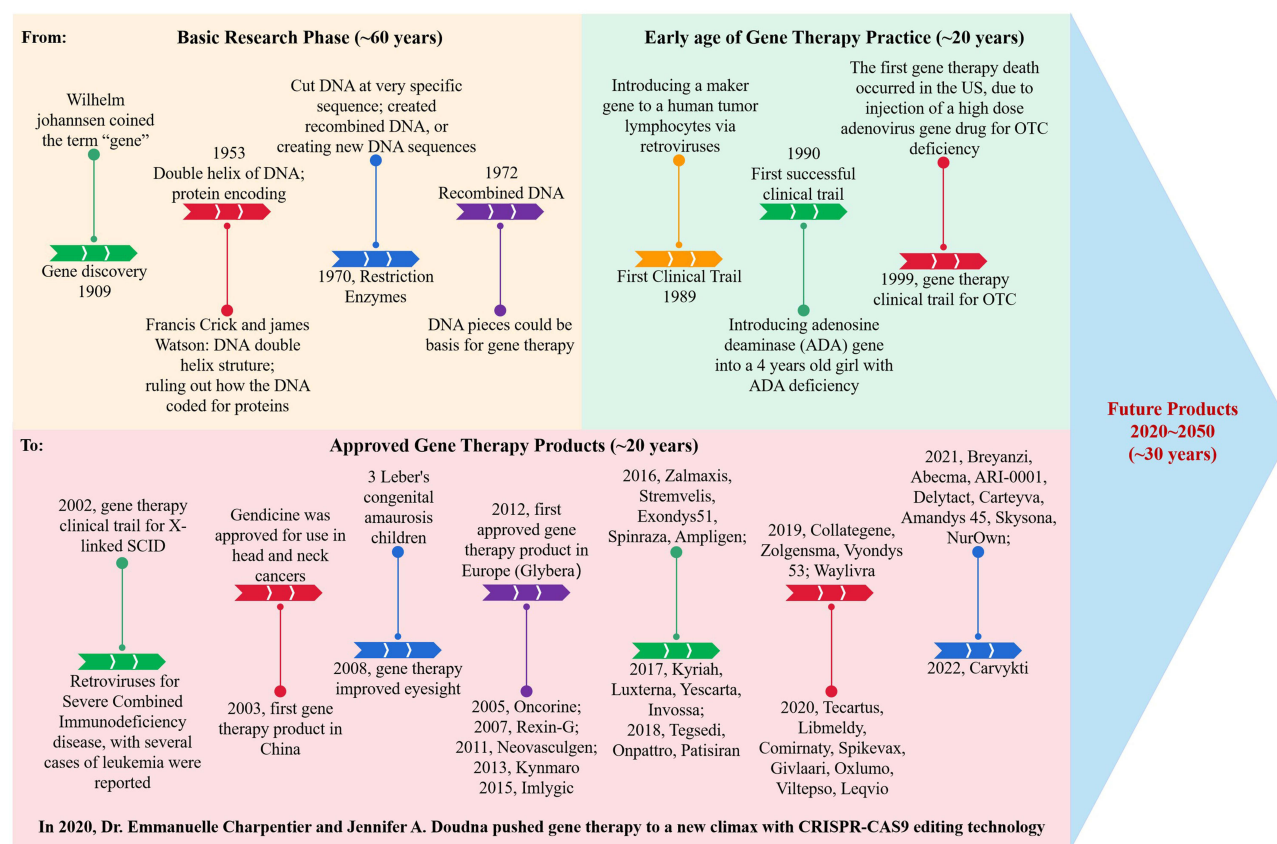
From:

Basic Research Phase (~60 years)

Wilhelm johannsen coined the term "gene"

Gene discovery 1909

1953 Double helix of DNA; protein encoding

Francis Crick and james Watson: DNA double helix struture; ruling out how the DNA coded for proteins

Cut DNA at very specific sequence; created recombined DNA, or creating new DNA sequences

1970, Restriction Enzymes

1972 Recombined DNA

DNA pieces could be basis for gene therapy

Early age of Gene Therapy Practice (~20 years)

Introducing a maker gene to a human tumor lymphocytes via retroviruses

First Clinical Trail 1989

1990 First successful clinical trail

Introducing adenosine deaminase (ADA) gene into a 4 years old girl with ADA deficiency

The first gene therapy death occurred in the US, due to injection of a high dose adenovirus gene drug for OTC deficiency

1999, gene therapy clinical trail for OTC

Future Products 2020~2050 (~30 years)

To:

Approved Gene Therapy Products (~20 years)

2002, gene therapy clinical trail for X-linked SCID

Retroviruses for Severe Combined Immunodeficiency disease, with several cases of leukemia were reported

Gendicine was approved for use in head and neck cancers

2003, first gene therapy product in China

3 Leber's congenital amaurosis children

2008, gene therapy improved eyesight

2012, first approved gene therapy product in Europe (Glybera)

2005, Oncorine; 2007, Rexin-G; 2011, Neovasculgen; 2013, Kynmaro 2015, Imlygic

2016, Zalmaxis, Stremvelis, Exondys51, Spinraza, Ampligen;

2017, Kyriah, Luxterna, Yescarta, Invossa; 2018, Tegsedi, Onpattro, Patisiran

2019, Collategene, Zolgensma, Vyondys 53; Waylivra

2020, Tecartus, Libmeldy, Comirnaty, Spikevax, Givlaari, Oxlumo, Viltepso, Leqvio

2021, Breyanzi, Abecma, ARI-0001, Delytact, Carteyva, Amandys 45, Skysona, NurOwn;

2022, Carvykti

In 2020, Dr. Emmanuelle Charpentier and Jennifer A. Doudna pushed gene therapy to a new climax with CRISPR-CAS9 editing technology